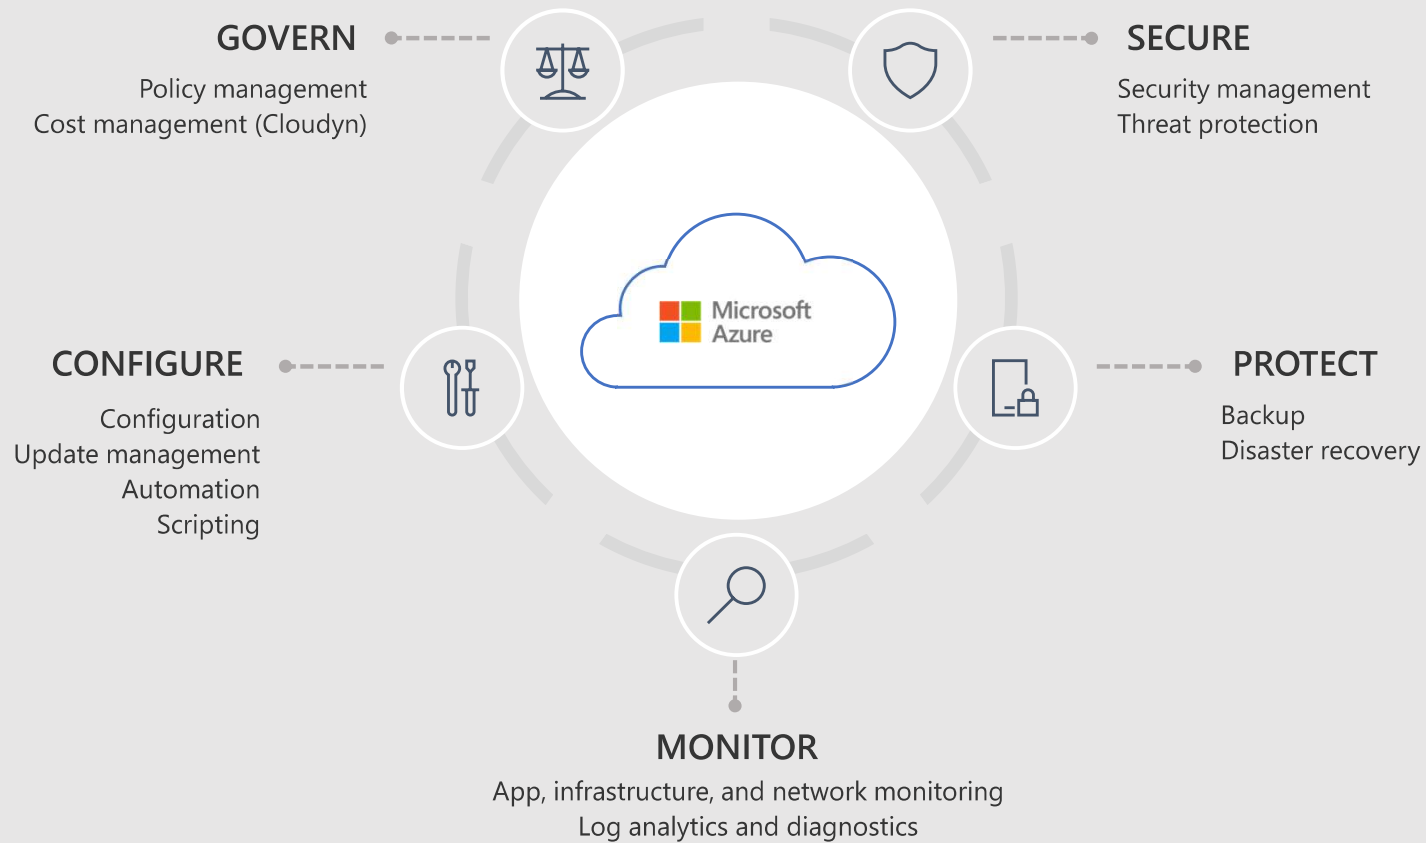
GOVERN
Policy management
Cost management (Cloudyn)

SECURE
Security management
Threat protection

Microsoft Azure

CONFIGURE
Configuration
Update management
Automation
Scripting

PROTECT
Backup
Disaster recovery

MONITOR
App, infrastructure, and network monitoring
Log analytics and diagnostics